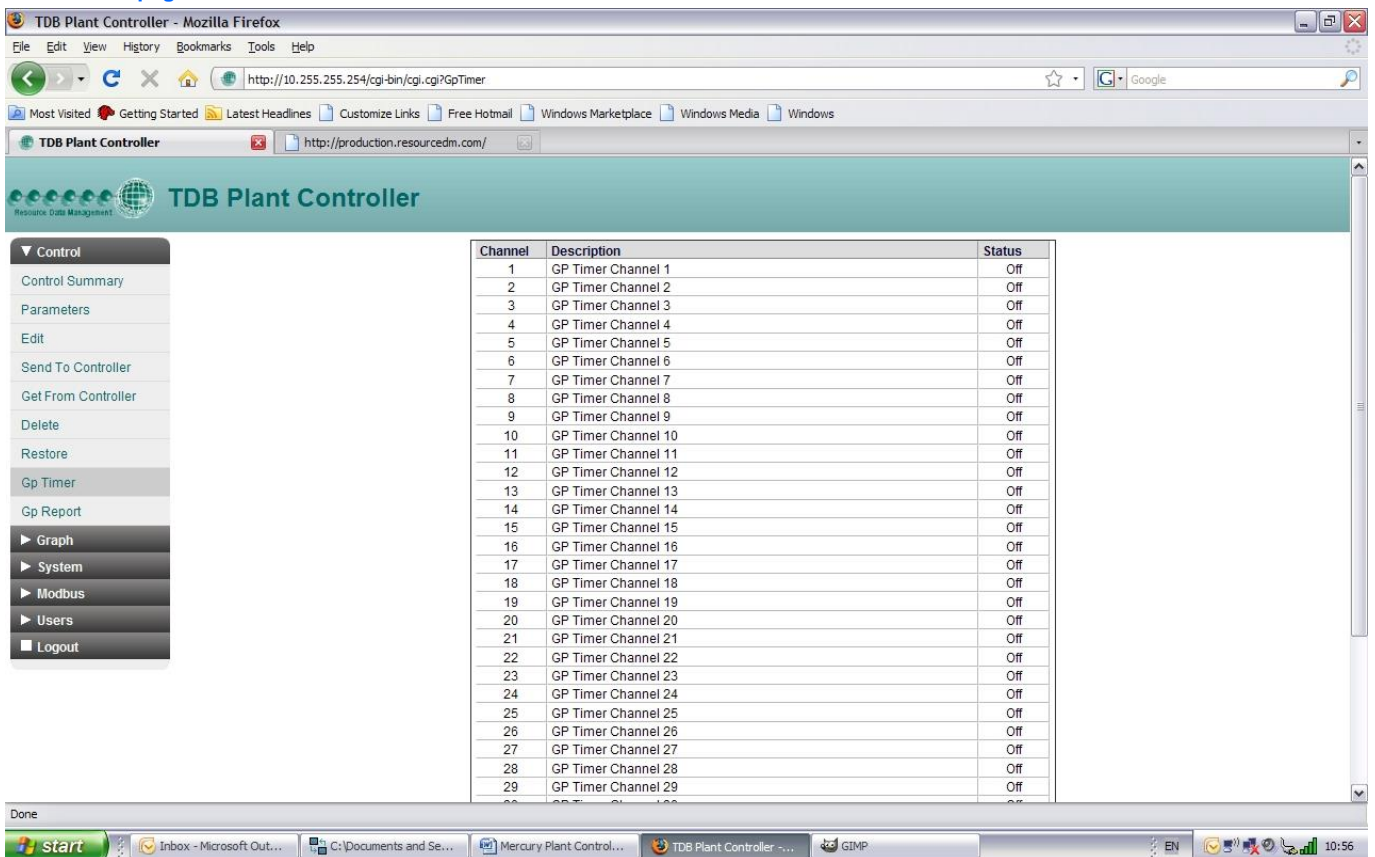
TDB Plant Controller - Mozilla Firefox

File Edit View History Bookmarks Tools Help

http://10.255.255.254/cgi-bin/cgi.cgi?GpTimer

Google

Most Visited Getting Started Latest Headlines Customize Links Free Hotmail Windows Marketplace Windows Media Windows

TDB Plant Controller

http://production.resourcedm.com/

Resource Data Management

TDB Plant Controller

▼ Control
Control Summary
Parameters
Edit
Send To Controller
Get From Controller
Delete
Restore
Gp Timer
Gp Report
► Graph
► System
► Modbus
► Users
■ Logout

| Channel | Description | Status |
|---|---|---|
| 1 | GP Timer Channel 1 | Off |
| 2 | GP Timer Channel 2 | Off |
| 3 | GP Timer Channel 3 | Off |
| 4 | GP Timer Channel 4 | Off |
| 5 | GP Timer Channel 5 | Off |
| 6 | GP Timer Channel 6 | Off |
| 7 | GP Timer Channel 7 | Off |
| 8 | GP Timer Channel 8 | Off |
| 9 | GP Timer Channel 9 | Off |
| 10 | GP Timer Channel 10 | Off |
| 11 | GP Timer Channel 11 | Off |
| 12 | GP Timer Channel 12 | Off |
| 13 | GP Timer Channel 13 | Off |
| 14 | GP Timer Channel 14 | Off |
| 15 | GP Timer Channel 15 | Off |
| 16 | GP Timer Channel 16 | Off |
| 17 | GP Timer Channel 17 | Off |
| 18 | GP Timer Channel 18 | Off |
| 19 | GP Timer Channel 19 | Off |
| 20 | GP Timer Channel 20 | Off |
| 21 | GP Timer Channel 21 | Off |
| 22 | GP Timer Channel 22 | Off |
| 23 | GP Timer Channel 23 | Off |
| 24 | GP Timer Channel 24 | Off |
| 25 | GP Timer Channel 25 | Off |
| 26 | GP Timer Channel 26 | Off |
| 27 | GP Timer Channel 27 | Off |
| 28 | GP Timer Channel 28 | Off |
| 29 | GP Timer Channel 29 | Off |
| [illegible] | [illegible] | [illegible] |

Done

start | Inbox - Microsoft Out... | C:\Documents and Se... | Mercury Plant Control... | TDB Plant Controller -... | GIMP | EN | 10:56